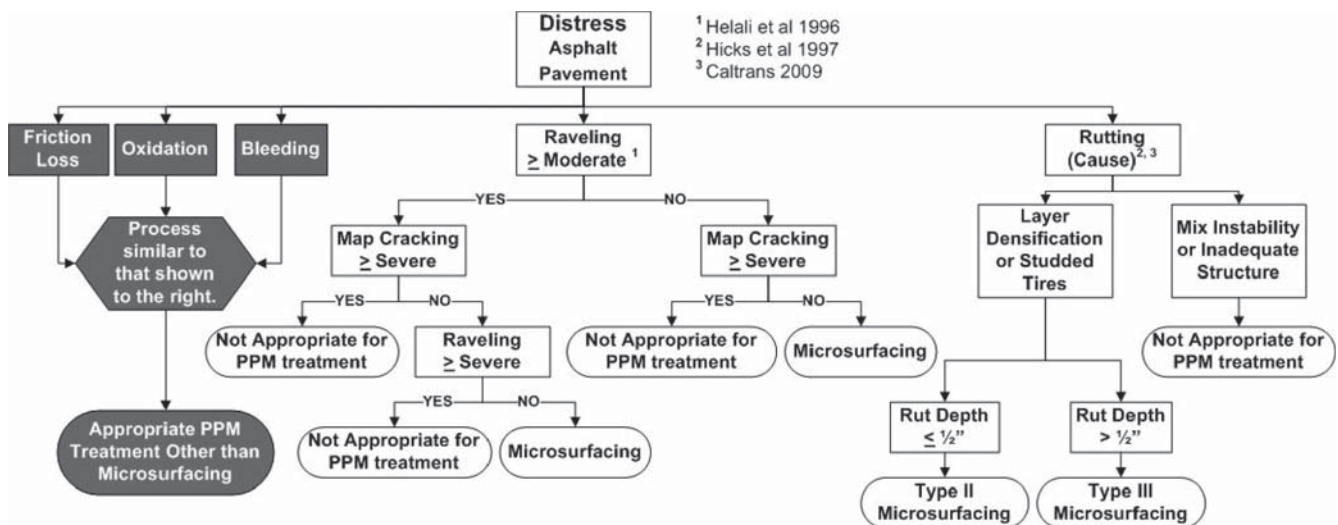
Distress
Asphalt
Pavement

$^1$ Helali et al 1996
$^2$ Hicks et al 1997
$^3$ Caltrans 2009

Friction Loss

Oxidation

Bleeding

Process similar to that shown to the right.

Appropriate PPM Treatment Other than Microsurfacing

Raveling $\geq$ Moderate $^1$

YES

NO

Map Cracking $\geq$ Severe

YES

NO

Not Appropriate for PPM treatment

Raveling $\geq$ Severe

YES

NO

Not Appropriate for PPM treatment

Microsurfacing

Map Cracking $\geq$ Severe

YES

NO

Not Appropriate for PPM treatment

Microsurfacing

Rutting (Cause)$^{2, 3}$

Layer Densification or Studded Tires

Mix Instability or Inadequate Structure

Not Appropriate for PPM treatment

Rut Depth $\leq$ ½"

Rut Depth > ½"

Type II Microsurfacing

Type III Microsurfacing